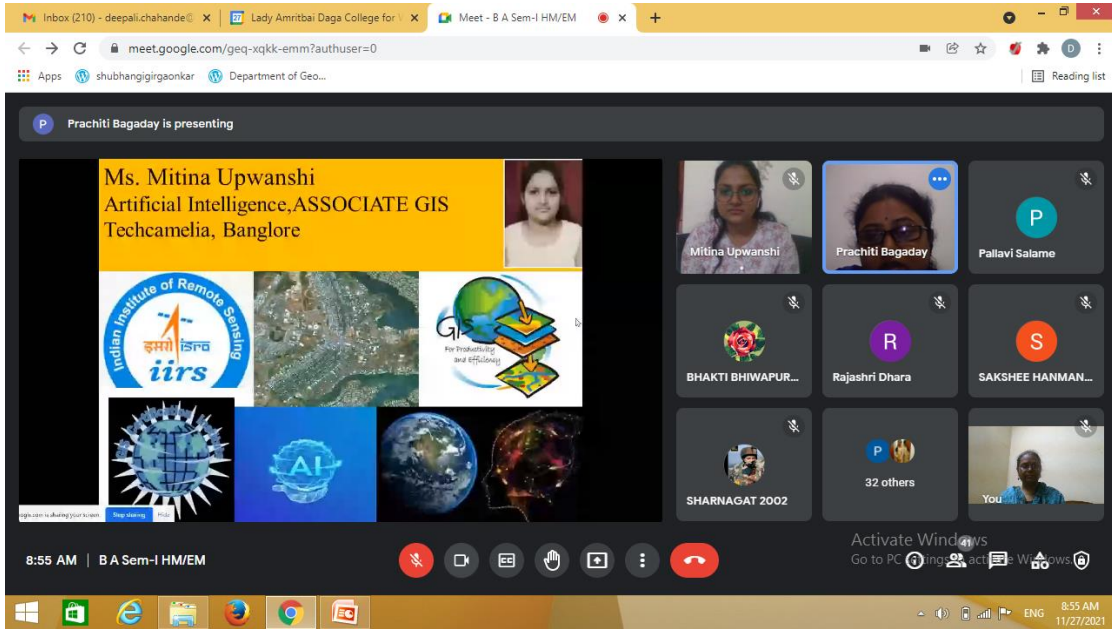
Inbox (210) - deepali.chahande@ ×
Lady Amritbai Daga College for ×
Meet - B A Sem-I HM/EM ×
+

meet.google.com/geq-xqkk-emm?authuser=0

Apps shubhangigirgaonkar Department of Geo...
Reading list

Prachiti Bagaday is presenting

Ms. Mitina Upwanshi
Artificial Intelligence,ASSOCIATE GIS
Techcamelia, Banglore

Indian Institute of Remote Sensing
इसरो isro
iirs

GIS For Productivity and Efficiency

AI

ogle.com is sharing your screen Stop sharing Hide

Mitina Upwanshi
Prachiti Bagaday
Pallavi Salame
BHAKTI BHIWAPUR...
Rajashri Dhara
SAKSHEE HANMAN...
SHARNAGAT 2002
32 others
You

Activate Windows
Go to PC settings to activate Windows.

8:55 AM | B A Sem-I HM/EM

41

ENG 8:55 AM 11/27/2021